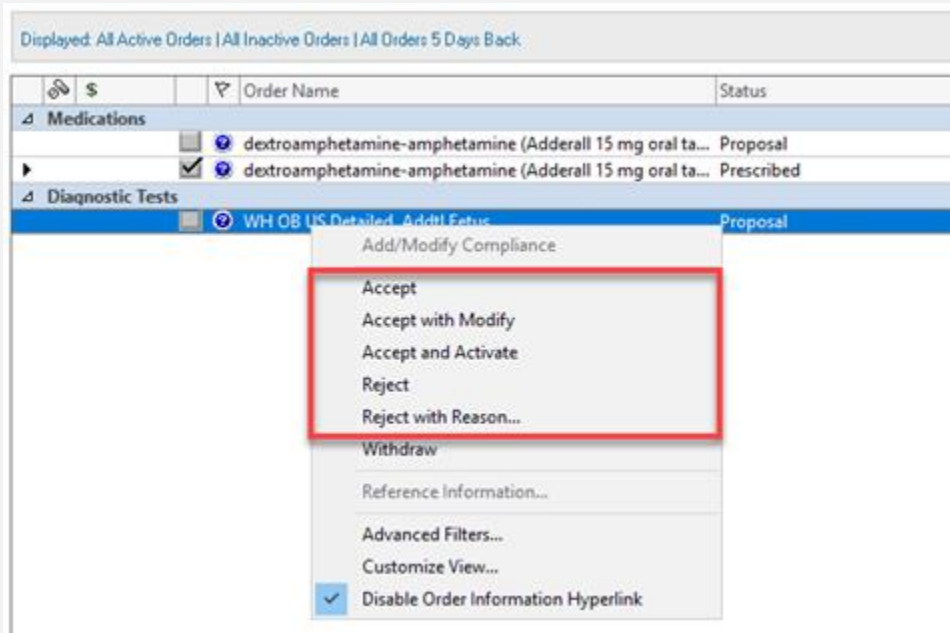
Displayed: All Active Orders | All Inactive Orders | All Orders 5 Days Back

| $ | Order Name | Status |
|---|---|---|
| Medications | | |
| | dextroamphetamine-amphetamine (Adderall 15 mg oral ta... | Proposal |
| | dextroamphetamine-amphetamine (Adderall 15 mg oral ta... | Prescribed |
| Diagnostic Tests | | |
| | WH OB US Detailed, Addtl Fetus | Proposal |

Add/Modify Compliance
Accept
Accept with Modify
Accept and Activate
Reject
Reject with Reason...
Withdraw
Reference Information...
Advanced Filters...
Customize View...
Disable Order Information Hyperlink